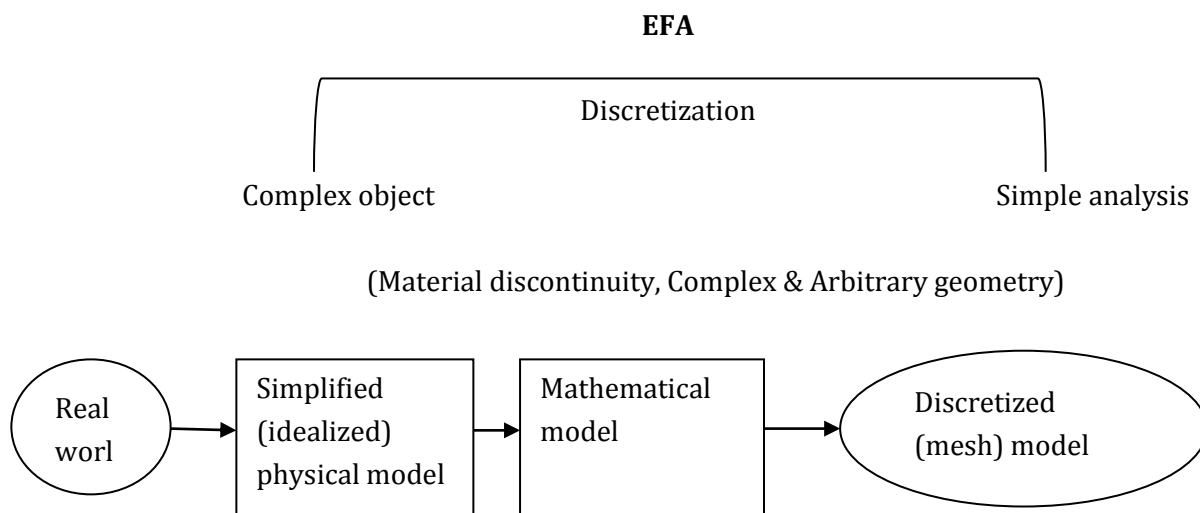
**EFA**

Discretization

Complex object

Simple analysis

(Material discontinuity, Complex & Arbitrary geometry)

Real worl

Simplified (idealized) physical model

Mathematical model

Discretized (mesh) model